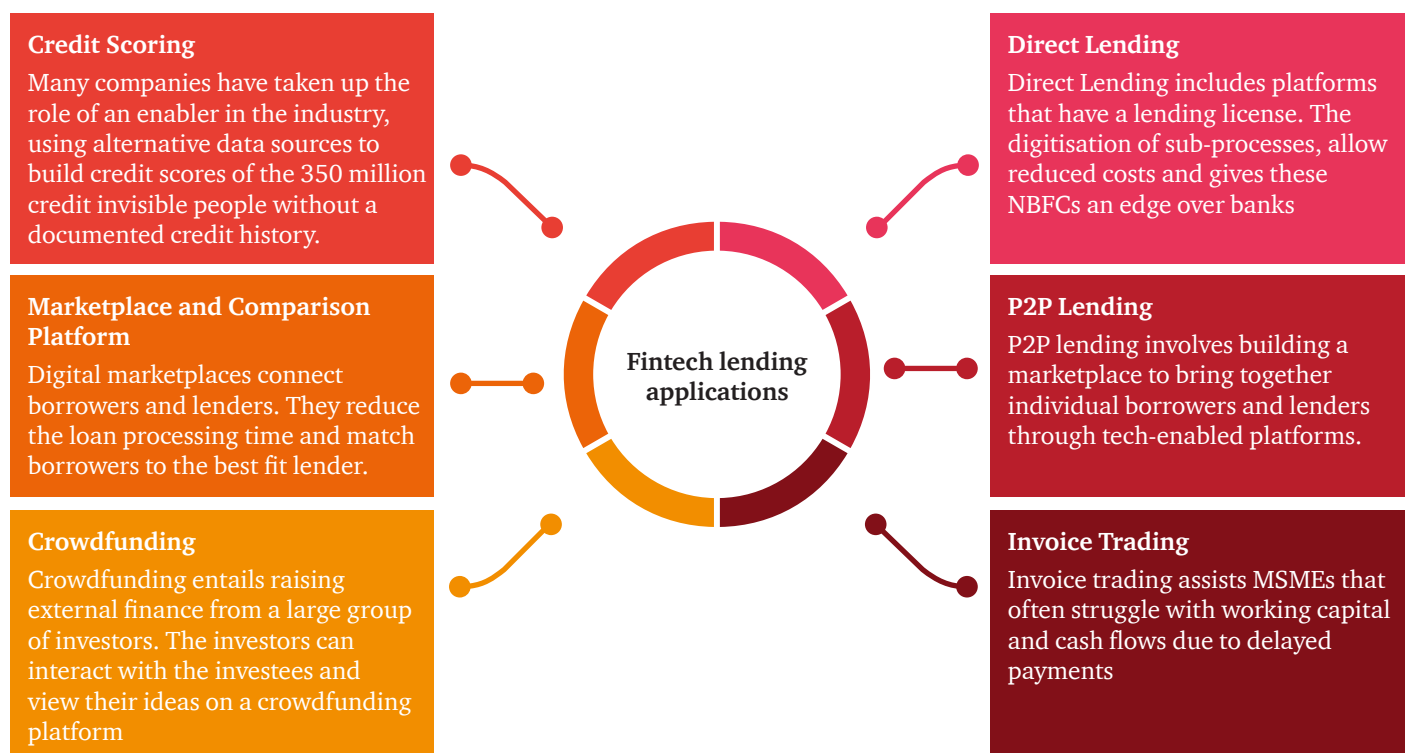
Credit Scoring
Many companies have taken up the role of an enabler in the industry, using alternative data sources to build credit scores of the 350 million credit invisible people without a documented credit history.

Marketplace and Comparison Platform
Digital marketplaces connect borrowers and lenders. They reduce the loan processing time and match borrowers to the best fit lender.

Crowdfunding
Crowdfunding entails raising external finance from a large group of investors. The investors can interact with the investees and view their ideas on a crowdfunding platform

Fintech lending applications

Direct Lending
Direct Lending includes platforms that have a lending license. The digitisation of sub-processes, allow reduced costs and gives these NBFCs an edge over banks

P2P Lending
P2P lending involves building a marketplace to bring together individual borrowers and lenders through tech-enabled platforms.

Invoice Trading
Invoice trading assists MSMEs that often struggle with working capital and cash flows due to delayed payments